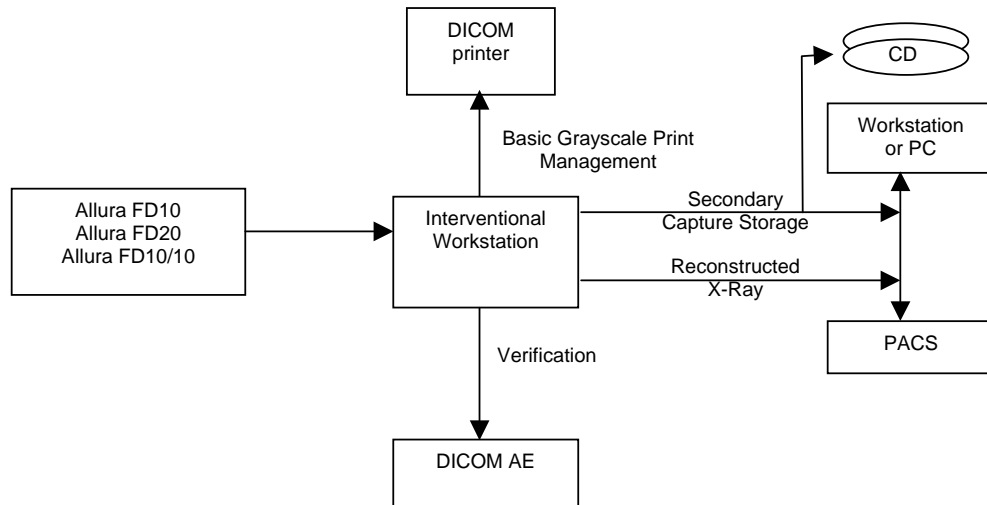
DICOM printer

CD

Basic Grayscale Print Management

Workstation or PC

Allura FD10
Allura FD20
Allura FD10/10

Interventional Workstation

Secondary Capture Storage

Reconstructed X-Ray

PACS

Verification

DICOM AE